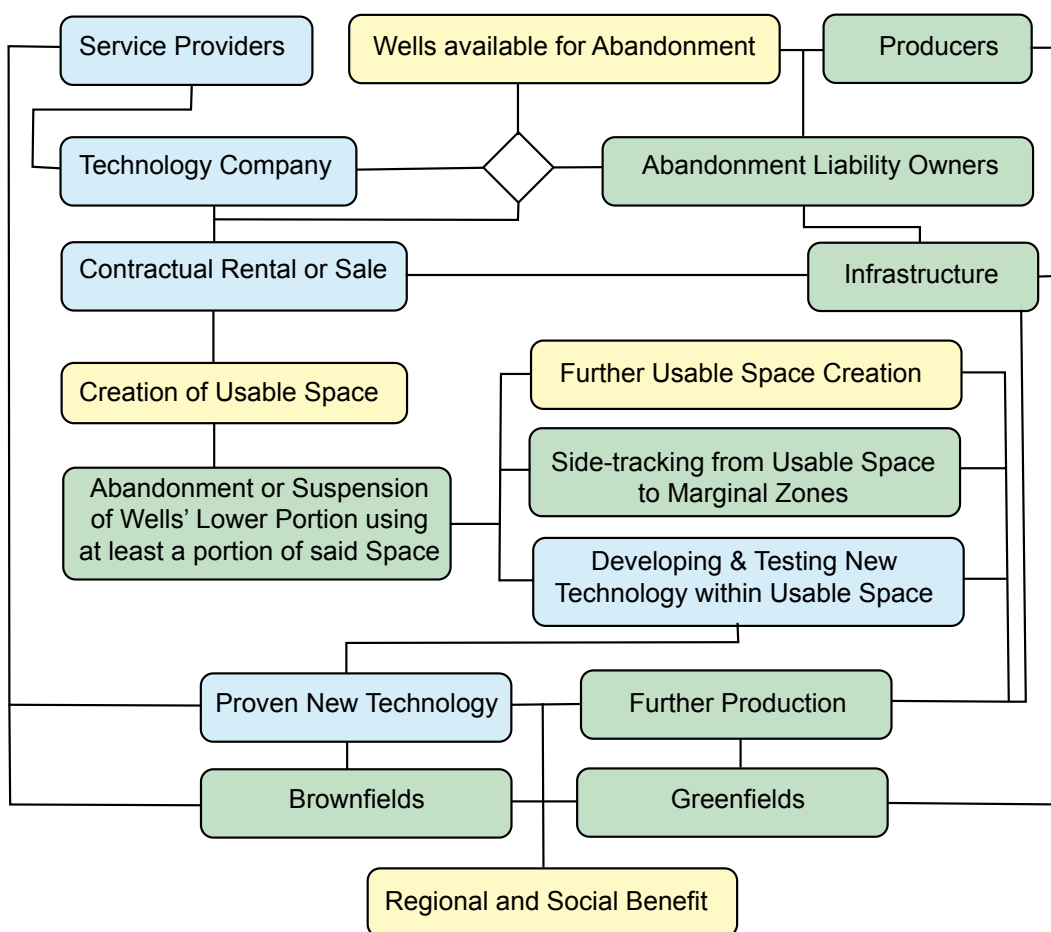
Service Providers

Wells available for Abandonment

Producers

Technology Company

Abandonment Liability Owners

Contractual Rental or Sale

Infrastructure

Creation of Usable Space

Further Usable Space Creation

Abandonment or Suspension of Wells' Lower Portion using at least a portion of said Space

Side-tracking from Usable Space to Marginal Zones

Developing & Testing New Technology within Usable Space

Proven New Technology

Further Production

Brownfields

Greenfields

Regional and Social Benefit